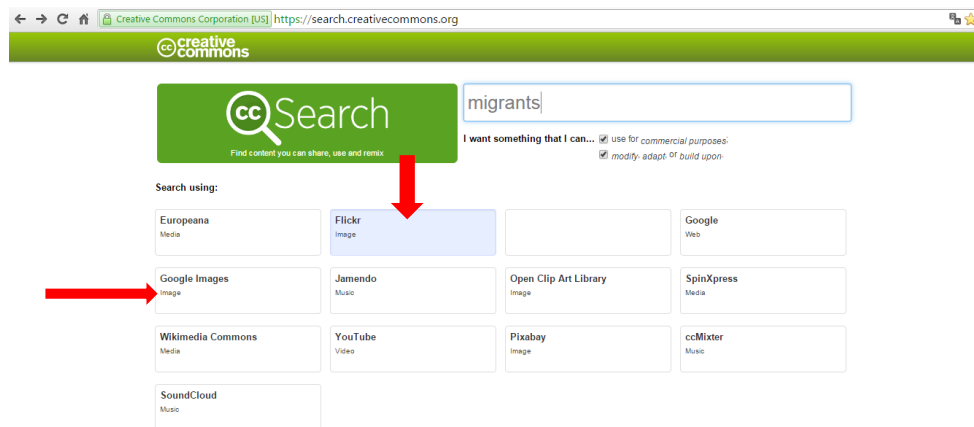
Creative Commons Corporation [US] https://search.creativecommons.org

cc creative commons

cc Search
Find content you can share, use and remix

migrants

I want something that I can... use for commercial purposes
modify, adapt, or build upon

Search using:

| | | | |
|---|---|---|---|
| Europeana Media | Flickr Image | | Google Web |
| Google Images Image | Jamendo Music | Open Clip Art Library Image | SpinXpress Media |
| Wikimedia Commons Media | YouTube Video | Pixabay Image | ccMixter Music |
| SoundCloud Music | | | |